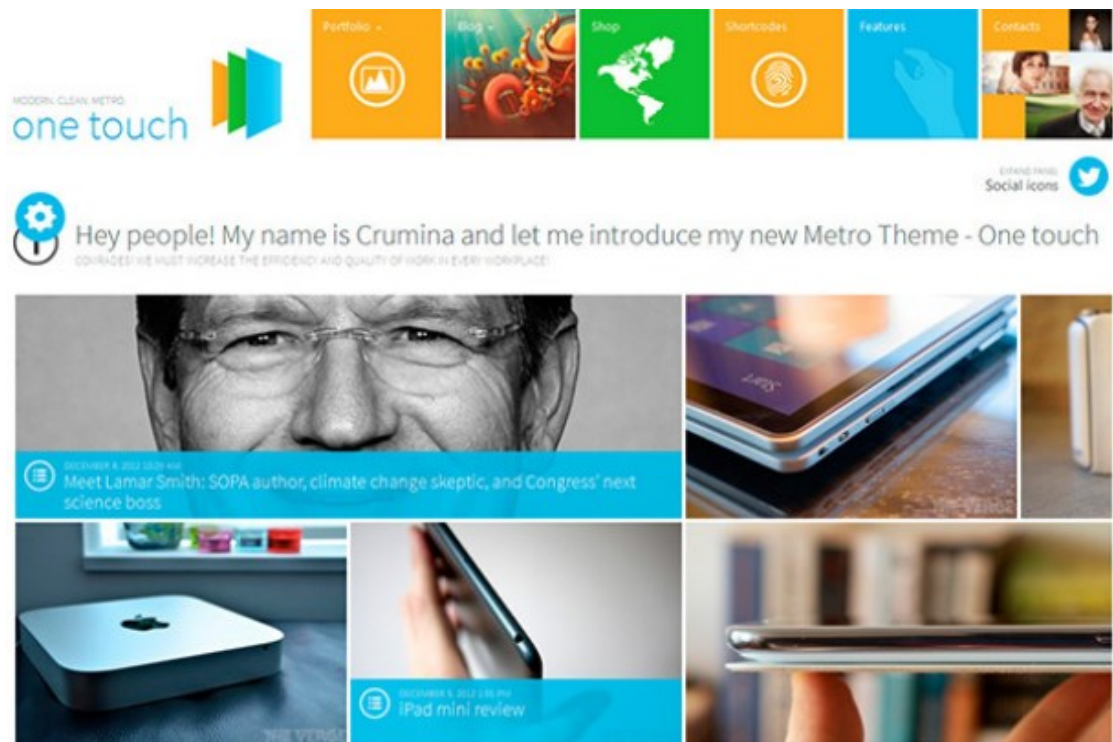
MODERN. CLEAN. METRO
one touch

Portfolio
Blog
Shop
Shortcodes
Features
Contacts

EXPAND PANEL
Social icons

Hey people! My name is Crumina and let me introduce my new Metro Theme - One touch
COMRADES! WE MUST INCREASE THE EFFICIENCY AND QUALITY OF WORK IN EVERY WORKPLACE!

DECEMBER 4, 2012 10:20 AM
Meet Lamar Smith: SOPA author, climate change skeptic, and Congress' next science boss

DECEMBER 5, 2012 1:35 PM
iPad mini review